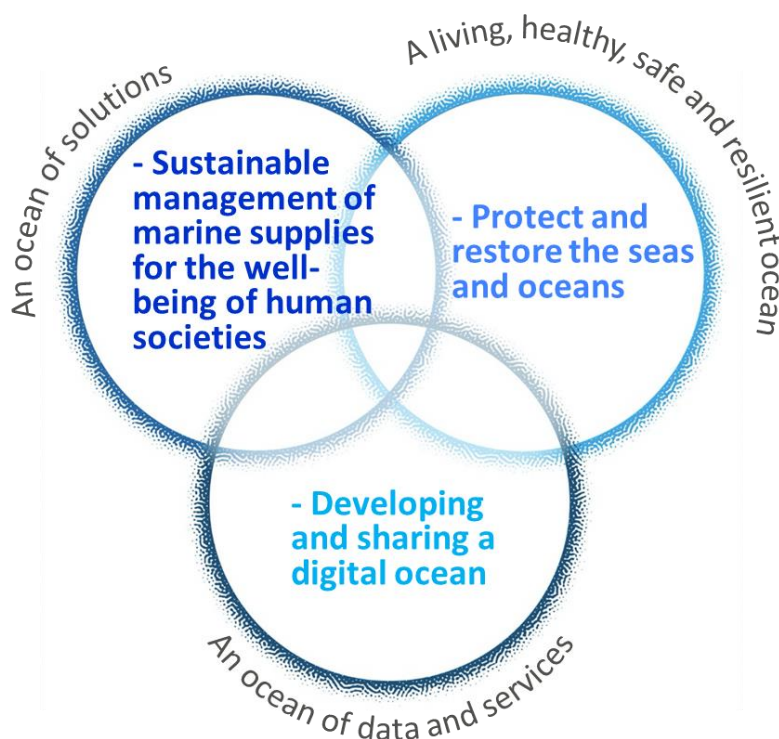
An ocean of solutions

A living, healthy, safe and resilient ocean

- Sustainable management of marine supplies for the well-being of human societies

- Protect and restore the seas and oceans

- Developing and sharing a digital ocean

An ocean of data and services